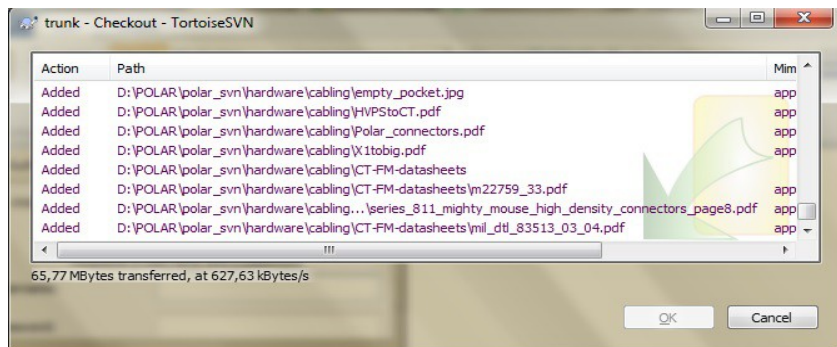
trunk - Checkout - TortoiseSVN

| Action | Path | Mim |
|---|---|---|
| Added | D:\POLAR\polar_svn\hardware\cabling\empty_pocket.jpg | app |
| Added | D:\POLAR\polar_svn\hardware\cabling\HVPStoCT.pdf | app |
| Added | D:\POLAR\polar_svn\hardware\cabling\Polar_connectors.pdf | app |
| Added | D:\POLAR\polar_svn\hardware\cabling\X1tobig.pdf | app |
| Added | D:\POLAR\polar_svn\hardware\cabling\CT-FM-datasheets | |
| Added | D:\POLAR\polar_svn\hardware\cabling\CT-FM-datasheets\m22759_33.pdf | app |
| Added | D:\POLAR\polar_svn\hardware\cabling...\series_811_mighty_mouse_high_density_connectors_page8.pdf | app |
| Added | D:\POLAR\polar_svn\hardware\cabling\CT-FM-datasheets\mil_dtl_83513_03_04.pdf | app |

65,77 MBytes transferred, at 627,63 kBytes/s

OK
Cancel